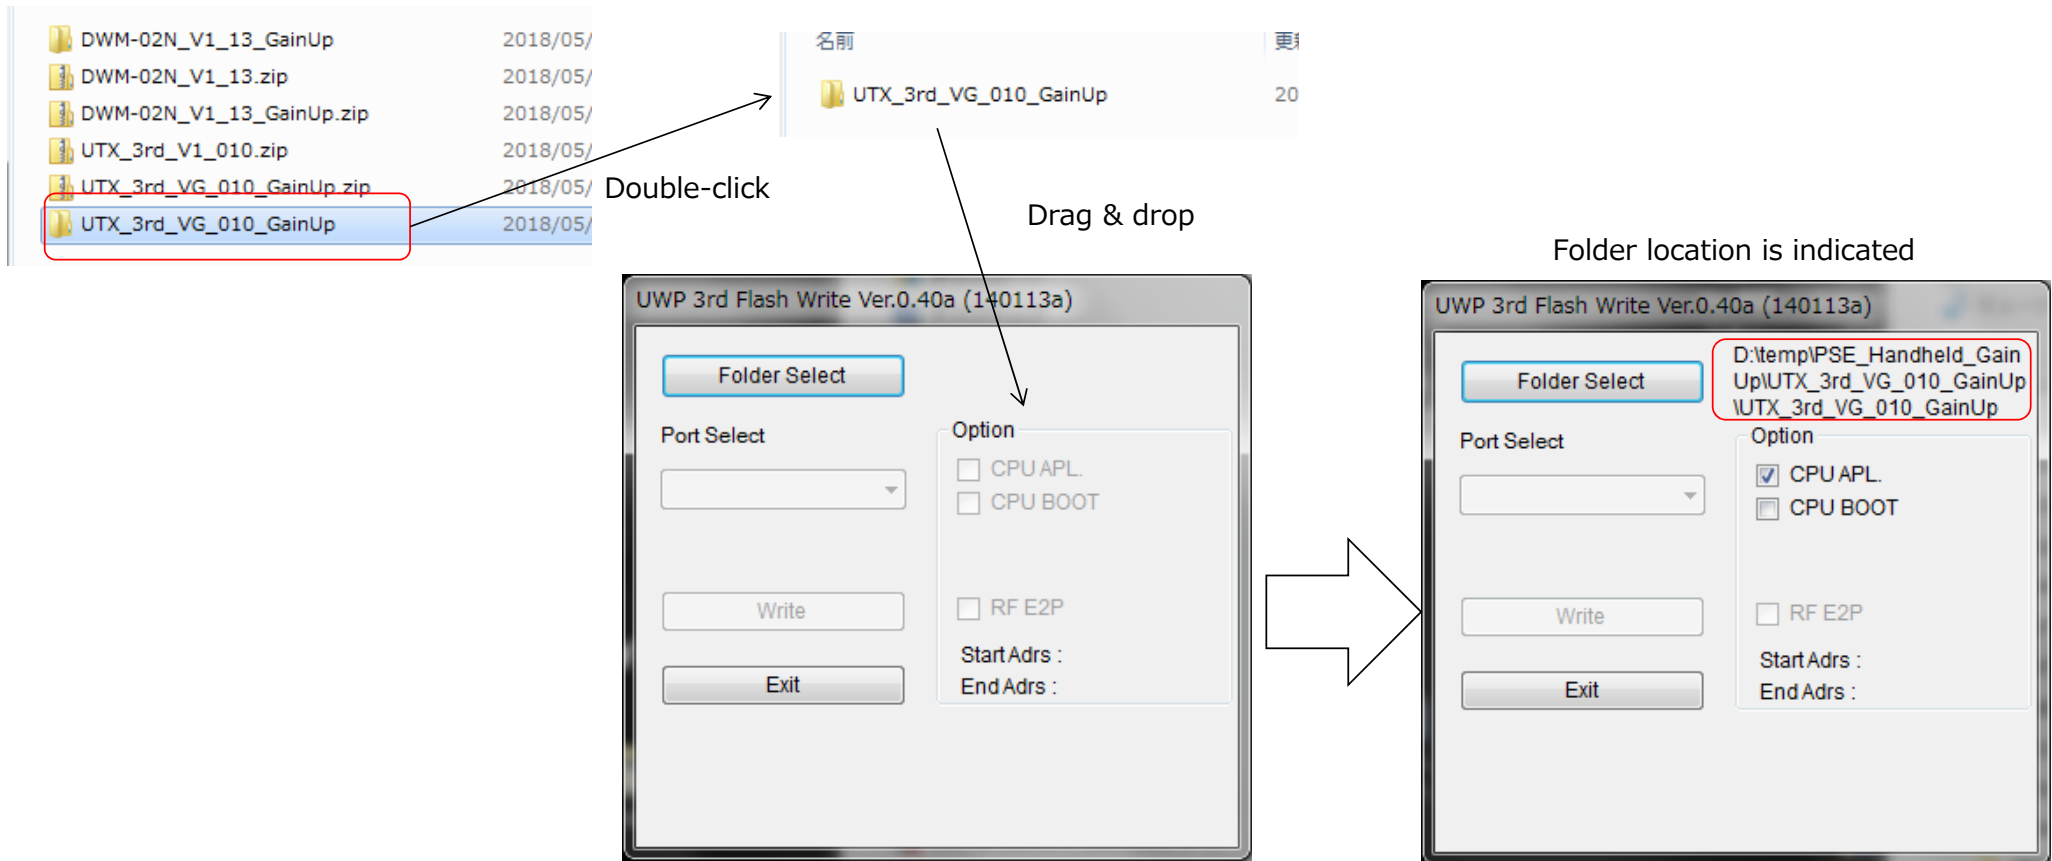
DWM-02N_V1_13_GainUp 2018/05/
DWM-02N_V1_13.zip 2018/05/
DWM-02N_V1_13_GainUp.zip 2018/05/
UTX_3rd_V1_010.zip 2018/05/
UTX_3rd_VG_010_GainUp.zip 2018/05/
UTX_3rd_VG_010_GainUp 2018/05/

名前 更
UTX_3rd_VG_010_GainUp 20

Double-click

Drag & drop

Folder location is indicated

UWP 3rd Flash Write Ver.0.40a (140113a)
Folder Select
Port Select
Option
CPU APL.
CPU BOOT
Write
RF E2P
Start Adrs :
End Adrs :
Exit

UWP 3rd Flash Write Ver.0.40a (140113a)
Folder Select
D:\temp\PSE_Handheld_GainUp\UTX_3rd_VG_010_GainUp\UTX_3rd_VG_010_GainUp
Port Select
Option
CPU APL.
CPU BOOT
Write
RF E2P
Start Adrs :
End Adrs :
Exit